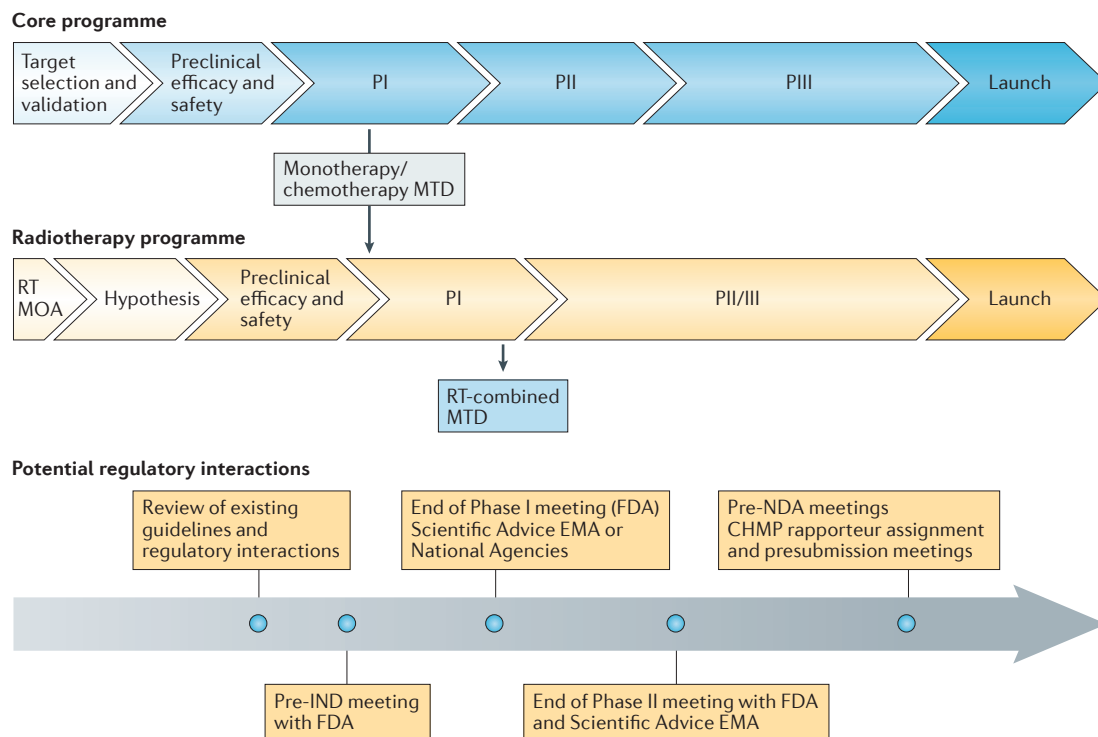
Core programme

Target selection and validation

Preclinical efficacy and safety

PI

PII

PIII

Launch

Monotherapy/ chemotherapy MTD

Radiotherapy programme

RT MOA

Hypothesis

Preclinical efficacy and safety

PI

PII/III

Launch

RT-combined MTD

Potential regulatory interactions

Review of existing guidelines and regulatory interactions

End of Phase I meeting (FDA) Scientific Advice EMA or National Agencies

Pre-NDA meetings CHMP rapporteur assignment and presubmission meetings

Pre-IND meeting with FDA

End of Phase II meeting with FDA and Scientific Advice EMA